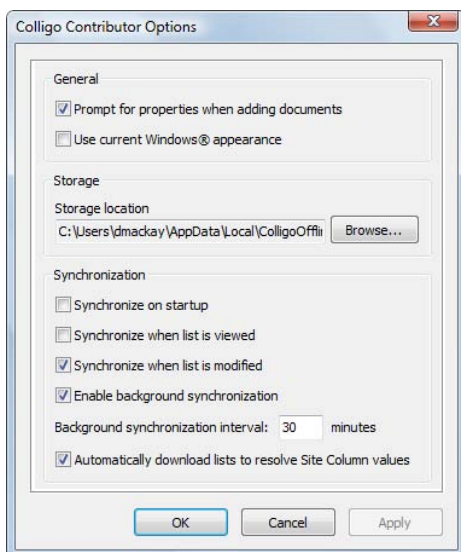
Colligo Contributor Options

General

Prompt for properties when adding documents

Use current Windows® appearance

Storage

Storage location

C:\Users\dmackay\AppData\Local\ColligoOffli

Browse...

Synchronization

Synchronize on startup

Synchronize when list is viewed

Synchronize when list is modified

Enable background synchronization

Background synchronization interval: 30 minutes

Automatically download lists to resolve Site Column values

OK

Cancel

Apply